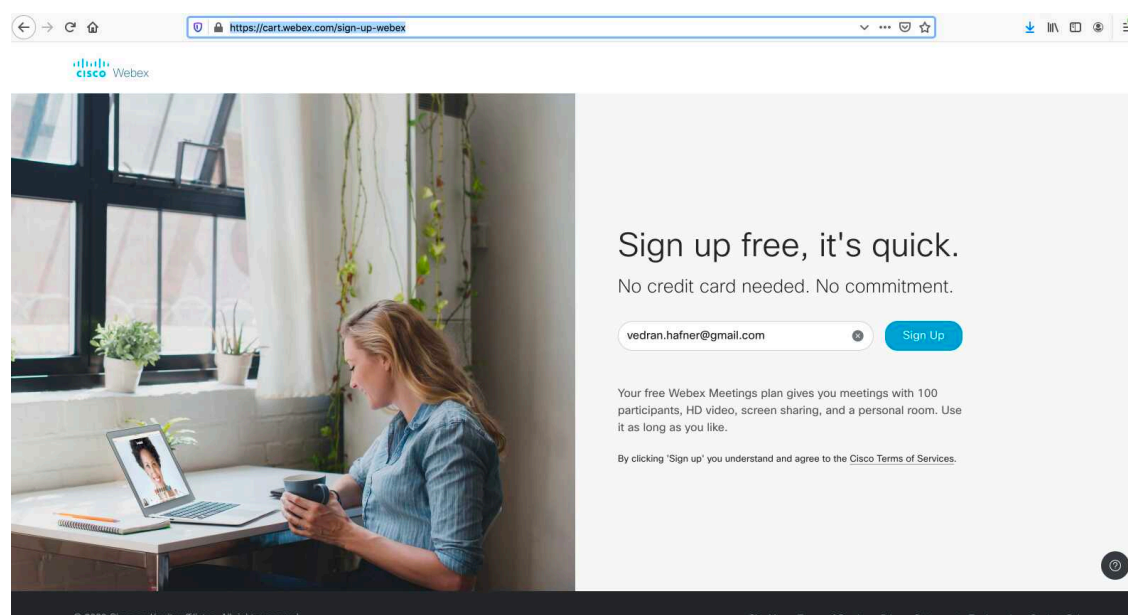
https://cart.webex.com/sign-up-webex

cisco Webex

Sign up free, it's quick.

No credit card needed. No commitment.

vedran.hafner@gmail.com

Sign Up

Your free Webex Meetings plan gives you meetings with 100 participants, HD video, screen sharing, and a personal room. Use it as long as you like.

By clicking 'Sign up' you understand and agree to the Cisco Terms of Services.

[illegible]